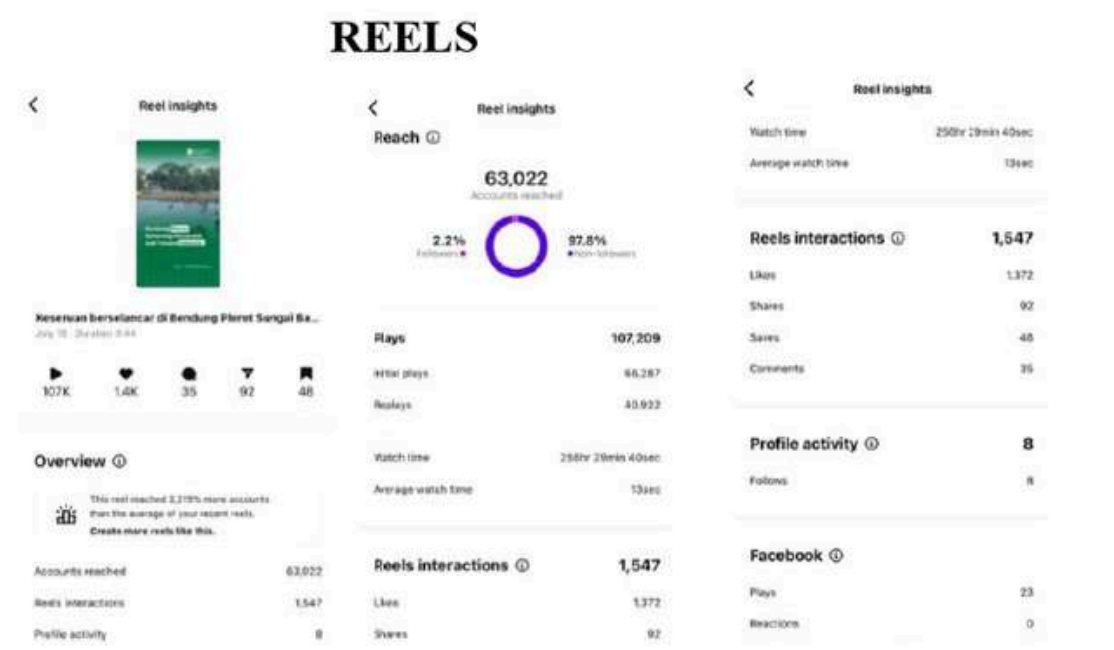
REELS

Reel insights

Keseruan berselancar di Bendung Pleret Sungai Ba...
July 18 · Duration 0:44

107K 1.4K 35 92 48

Overview ⓘ

This reel reached 2,219% more accounts than the average of your recent reels.
Create more reels like this.

Accounts reached 63,022
Reels interactions 1,547
Profile activity 8

Reel insights

Reach ⓘ

63,022
Accounts reached

2.2%
Followers

97.8%
Non-followers

Plays 107,209
Initial plays 66,287
Replays 40,922

Watch time 256hr 29min 40sec
Average watch time 13sec

Reels interactions ⓘ 1,547
Likes 1,372
Shares 92

Reel insights

Watch time 256hr 29min 40sec
Average watch time 13sec

Reels interactions ⓘ 1,547
Likes 1,372
Shares 92
Saves 48
Comments 35

Profile activity ⓘ 8
Follows 8

Facebook ⓘ
Plays 23
Reactions 0